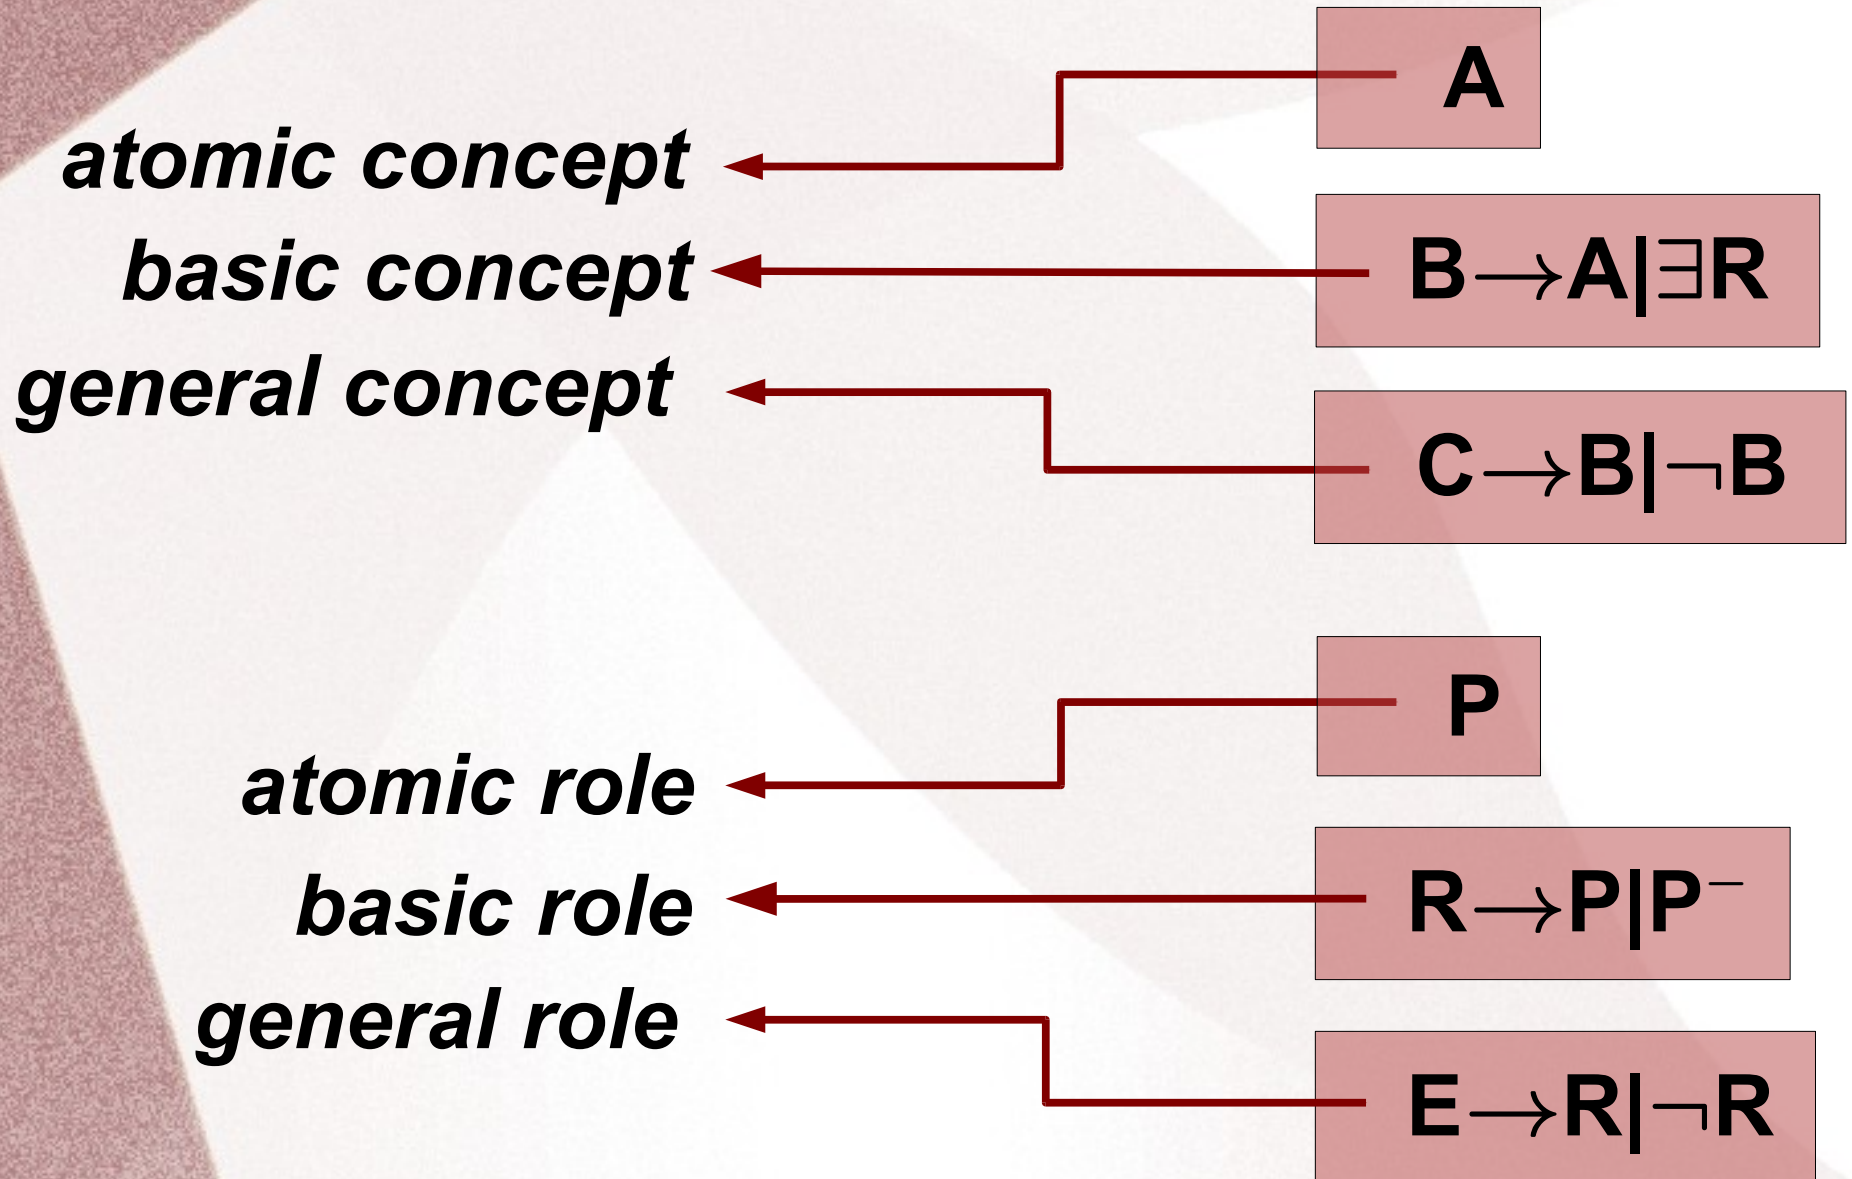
$A$

atomic concept

basic concept

$B \rightarrow A | \exists R$

general concept

$C \rightarrow B | \neg B$

$P$

atomic role

basic role

$R \rightarrow P | P^{-}$

general role

$E \rightarrow R | \neg R$